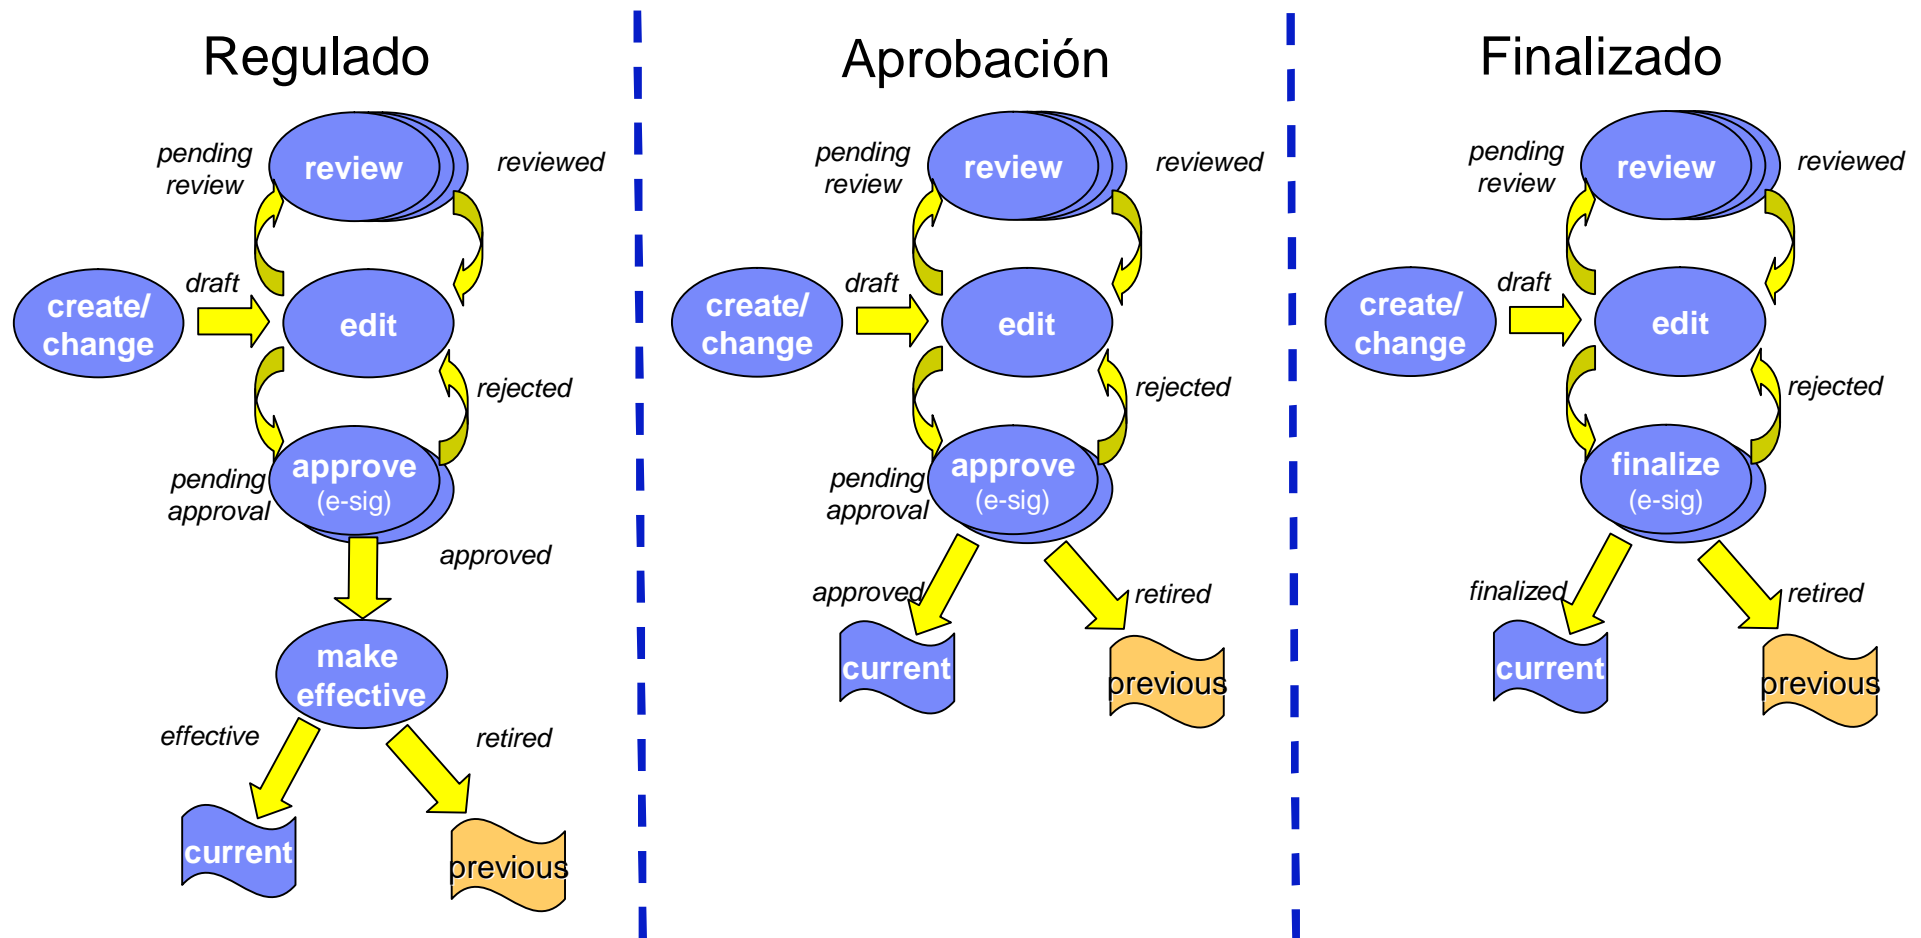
Regulado

pending review

review

reviewed

create/ change

draft

edit

rejected

pending approval

approve (e-sig)

approved

make effective

effective

retired

current

previous

Aprobación

pending review

review

reviewed

create/ change

draft

edit

rejected

pending approval

approve (e-sig)

approved

retired

current

previous

Finalizado

pending review

review

reviewed

create/ change

draft

edit

rejected

finalize (e-sig)

finalized

retired

current

previous